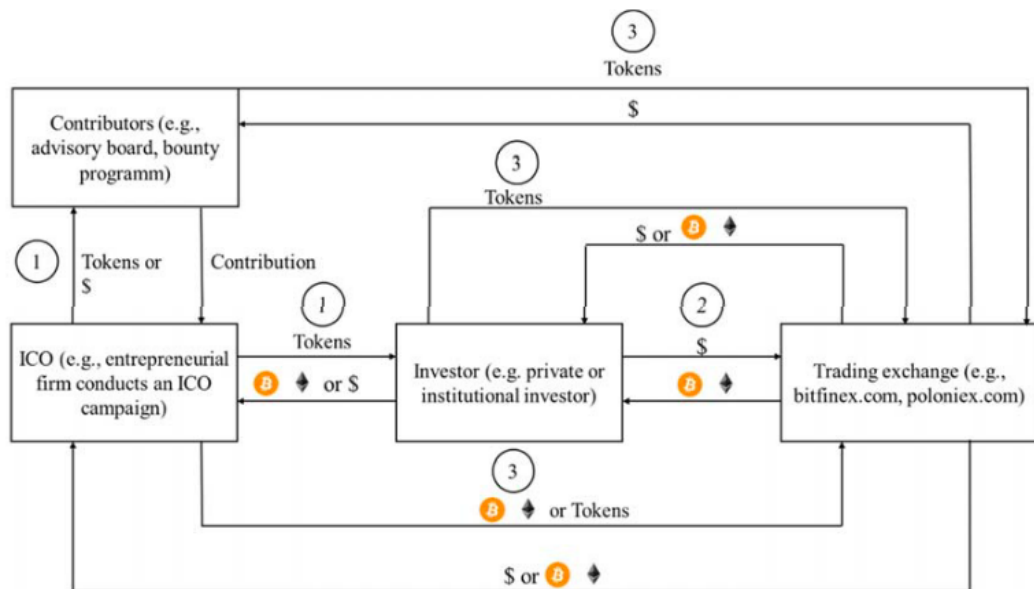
3
Tokens

$

Contributors (e.g., advisory board, bounty programm)

3
Tokens

$ or

1

Tokens or $

Contribution

1
Tokens

2
$

ICO (e.g., entrepreneurial firm conducts an ICO campaign)

or $

Investor (e.g. private or institutional investor)

Trading exchange (e.g., bitfinex.com, poloniex.com)

3
or Tokens

$ or